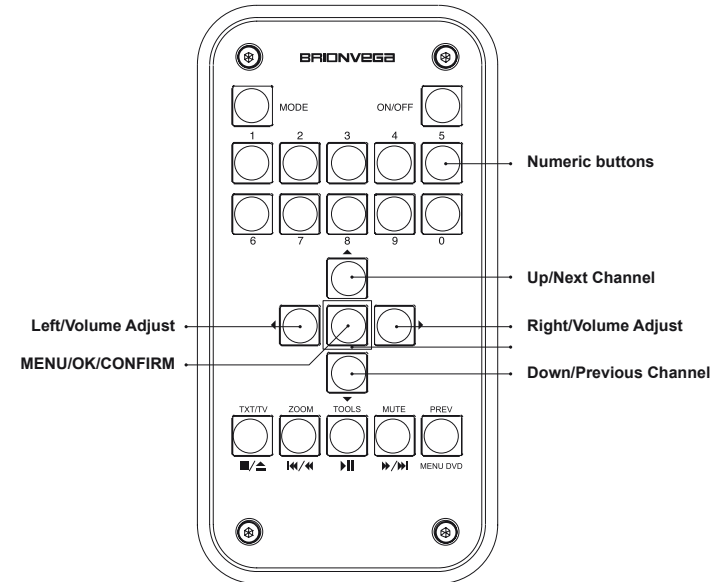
BRIONVEGA

MODE

ON/OFF

1 2 3 4 5

Numeric buttons

6 7 8 9 0

Up/Next Channel

Left/Volume Adjust

Right/Volume Adjust

MENU/OK/CONFIRM

Down/Previous Channel

TXT/TV ZOOM TOOLS MUTE PREV

■/⏏ ⏮/⏪ ▶II ⏩/⏭ MENU DVD